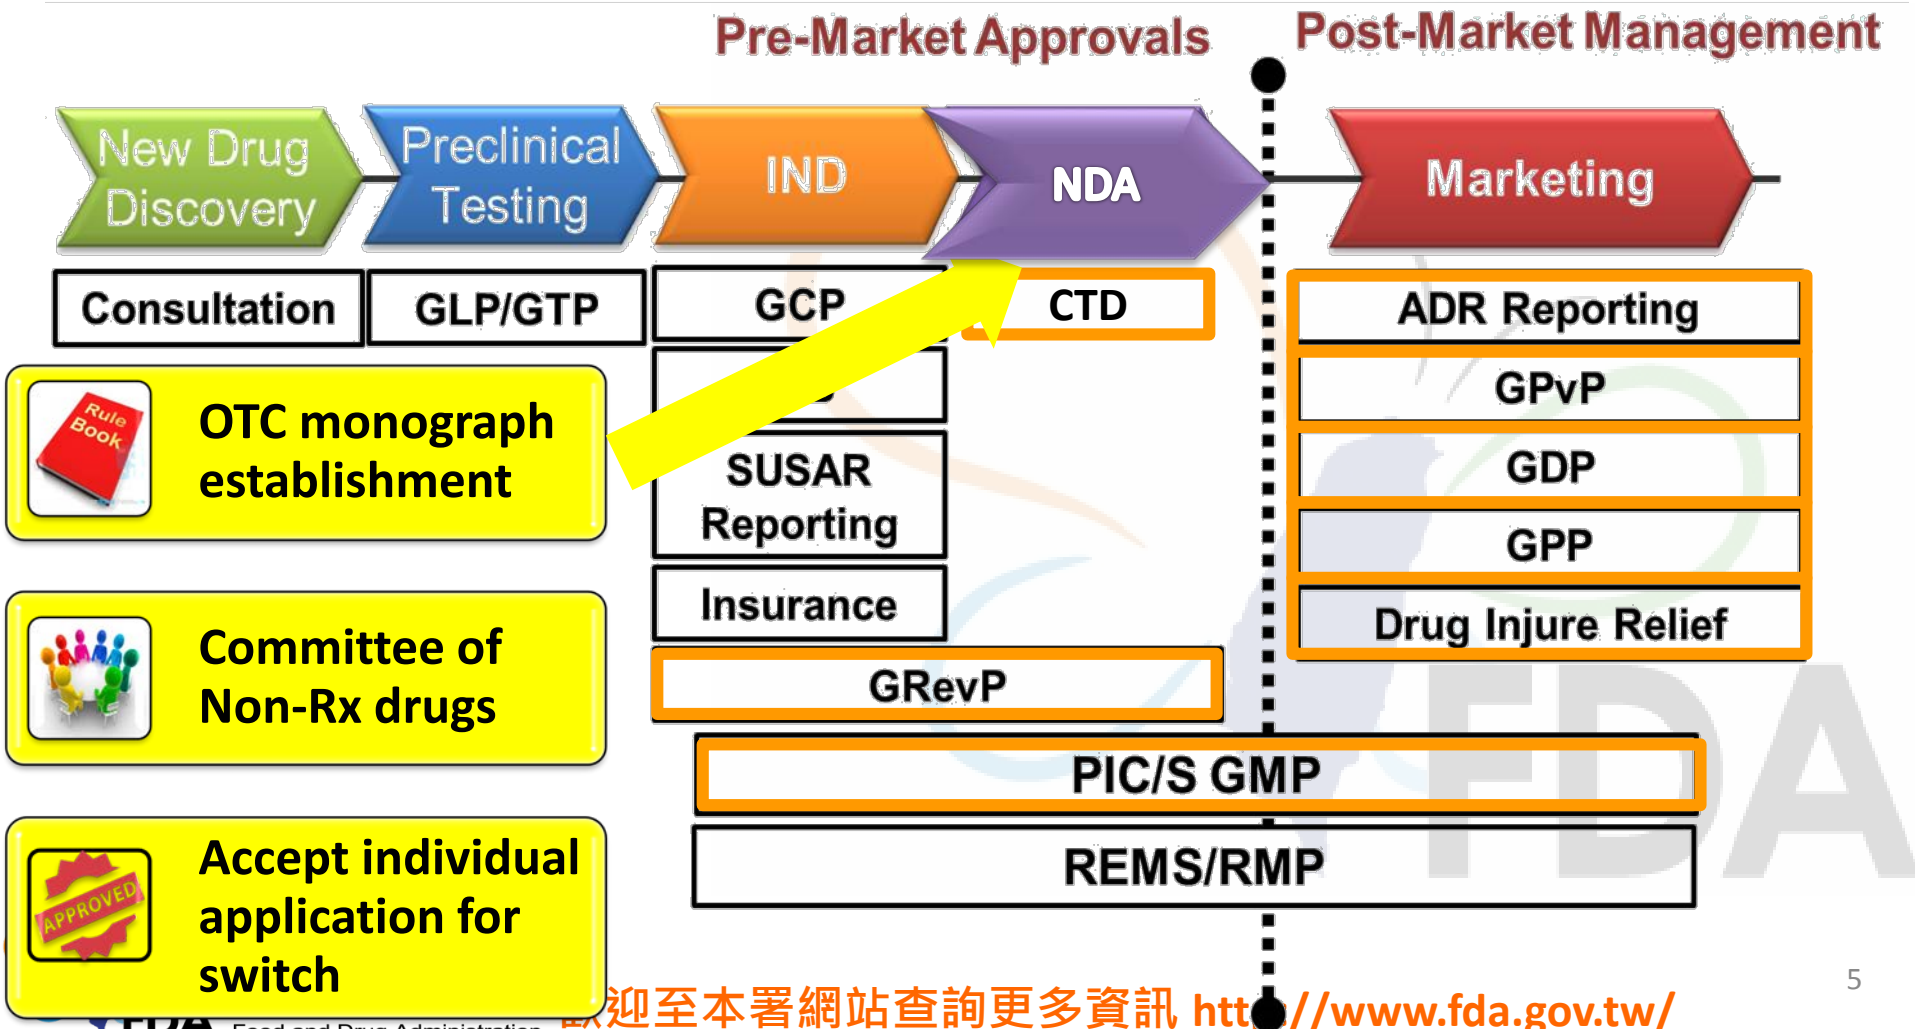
Pre-Market Approvals

Post-Market Management

New Drug Discovery

Preclinical Testing

IND

NDA

Marketing

Consultation

GLP/GTP

GCP

CTD

ADR Reporting

GPvP

GDP

GPP

Drug Injure Relief

SUSAR Reporting

Insurance

GRevP

PIC/S GMP

REMS/RMP

Rule Book

OTC monograph establishment

Committee of Non-Rx drugs

APPROVED

Accept individual application for switch

FDA

Food and Drug Administration

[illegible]迎至本署網站查詢更多資訊 htt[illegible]//www.fda.gov.tw/

5